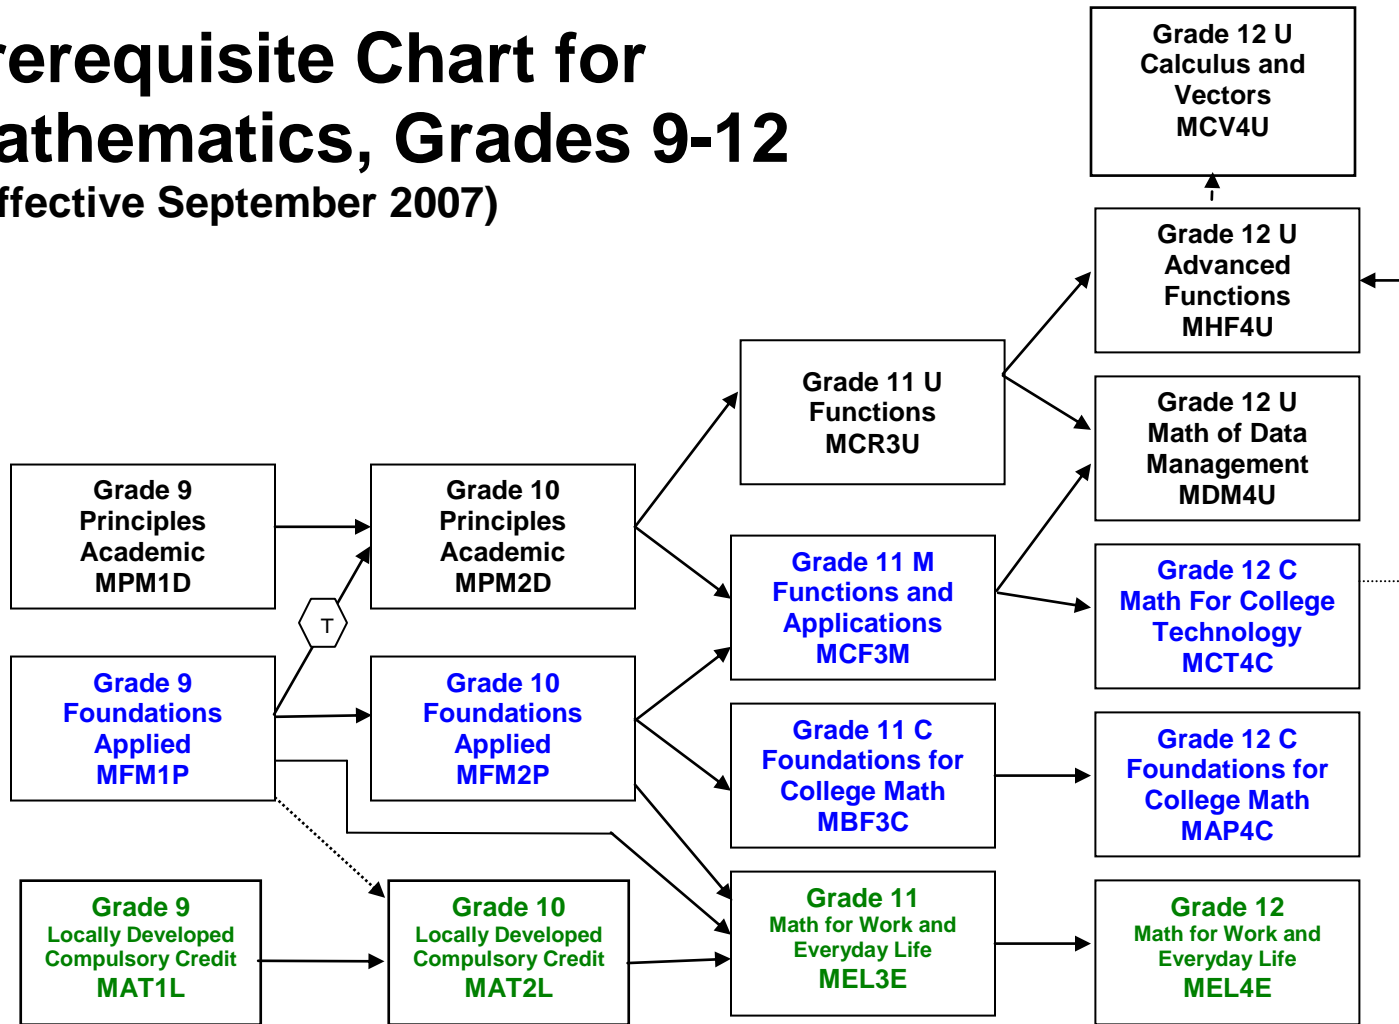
rerequisite Chart for
athematics, Grades 9-12
ffective September 2007)

Grade 12 U
Calculus and
Vectors
MCV4U

Grade 12 U
Advanced
Functions
MHF4U

Grade 11 U
Functions
MCR3U

Grade 12 U
Math of Data
Management
MDM4U

Grade 9
Principles
Academic
MPM1D

Grade 10
Principles
Academic
MPM2D

Grade 11 M
Functions and
Applications
MCF3M

Grade 12 C
Math For College
Technology
MCT4C

T

Grade 9
Foundations
Applied
MFM1P

Grade 10
Foundations
Applied
MFM2P

Grade 11 C
Foundations for
College Math
MBF3C

Grade 12 C
Foundations for
College Math
MAP4C

Grade 9
Locally Developed
Compulsory Credit
MAT1L

Grade 10
Locally Developed
Compulsory Credit
MAT2L

Grade 11
Math for Work and
Everyday Life
MEL3E

Grade 12
Math for Work and
Everyday Life
MEL4E